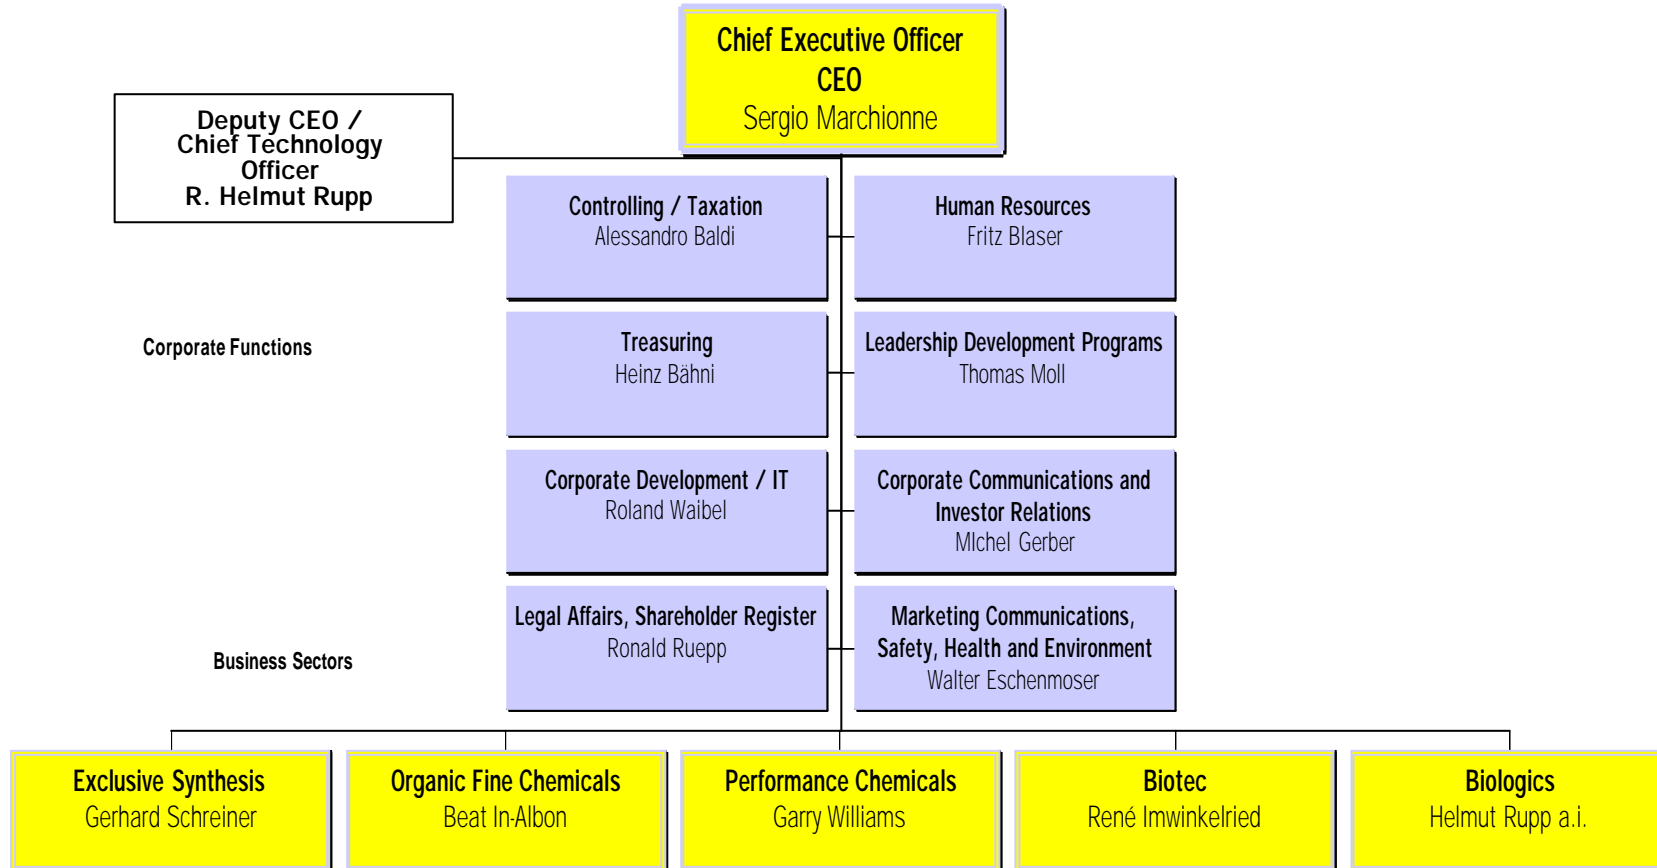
Chief Executive Officer
CEO
Sergio Marchionne

Deputy CEO /
Chief Technology Officer
R. Helmut Rupp

Controlling / Taxation
Alessandro Baldi

Human Resources
Fritz Blaser

Corporate Functions

Treasuring
Heinz Bähni

Leadership Development Programs
Thomas Moll

Corporate Development / IT
Roland Waibel

Corporate Communications and Investor Relations
MIchel Gerber

Legal Affairs, Shareholder Register
Ronald Ruepp

Business Sectors

Marketing Communications, Safety, Health and Environment
Walter Eschenmoser

Exclusive Synthesis
Gerhard Schreiner

Organic Fine Chemicals
Beat In-Albon

Performance Chemicals
Garry Williams

Biotec
René Imwinkelried

Biologics
Helmut Rupp a.i.